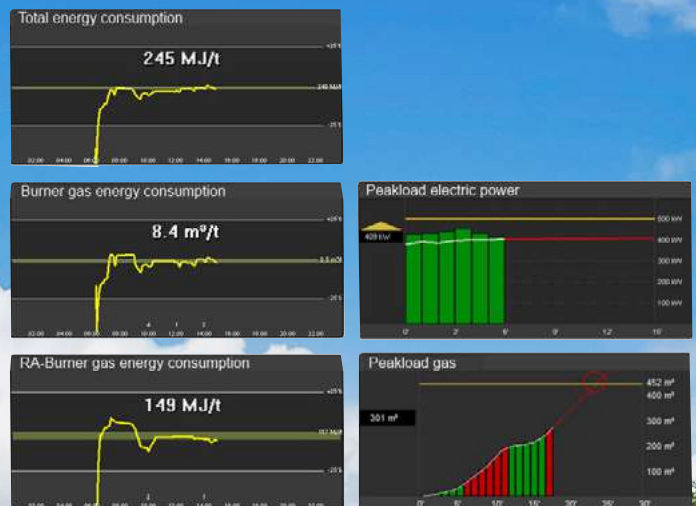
Total energy consumption

245 MJ/t

+25%

245 MJ/t

-25%

02:00 04:00 06:00 08:00 10:00 12:00 14:00 16:00 18:00 20:00 22:00

Burner gas energy consumption

8.4 m³/t

+25%

8.5 m³/t

-25%

4 1 2

02:00 04:00 06:00 08:00 10:00 12:00 14:00 16:00 18:00 20:00 22:00

Peakload electric power

409 kW

500 kW

400 kW

300 kW

200 kW

100 kW

0' 3' 6' 9' 12' 15'

RA-Burner gas energy consumption

149 MJ/t

+25%

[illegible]

-25%

2 1

Peakload gas

301 m³

452 m³

400 m³

300 m³

200 m³

100 m³

0' 5' 10' 15' 20' 25' 30'